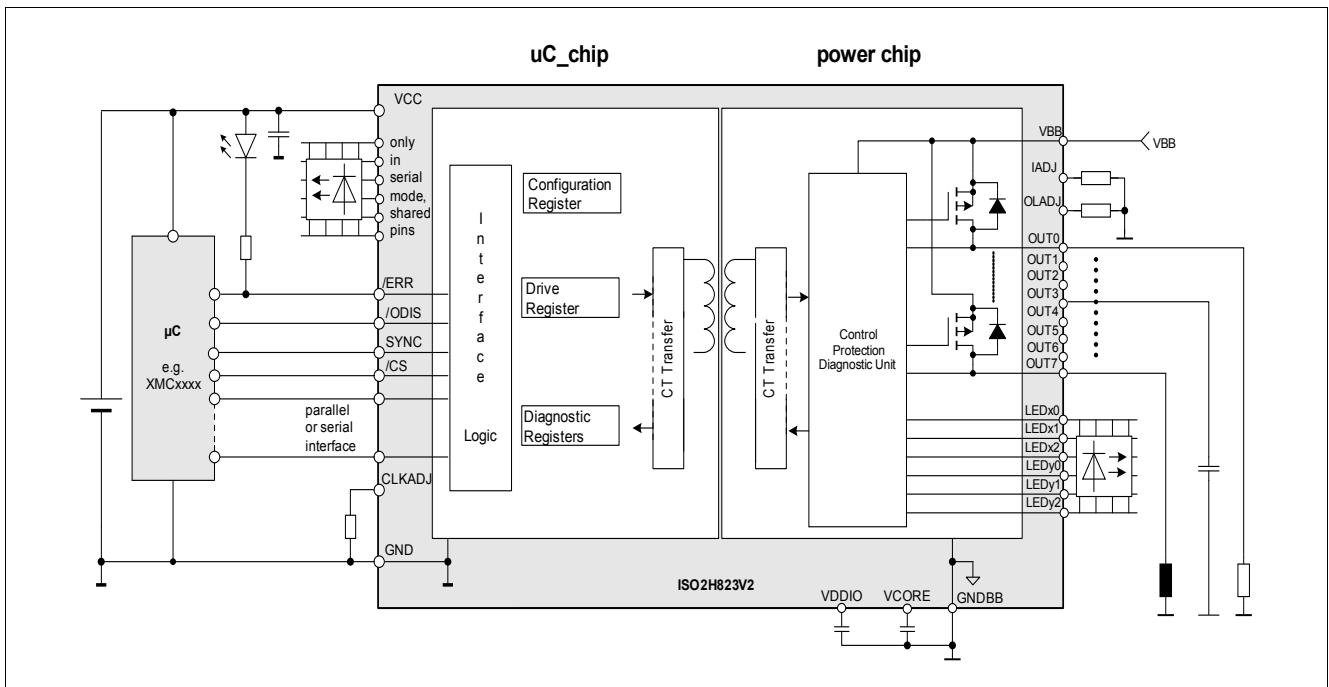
uC_chip

power chip

VCC

only in serial mode, shared pins

μC

e.g. XMCxxxx

/ERR

/ODIS

SYNC

/CS

parallel or serial interface

CLKADJ

GND

I
n
t
e
r
f
a
c
e

Logic

Configuration Register

Drive Register

Diagnostic Registers

CT Transfer

CT Transfer

Control Protection Diagnostic Unit

VBB

VBB

IADJ

OLADJ

OUT0

OUT1

OUT2

OUT3

OUT4

OUT5

OUT6

OUT7

LEDx0

LEDx1

LEDx2

LEDy0

LEDy1

LEDy2

ISO2H823V2

VDDIO

VCORE

GNDBB